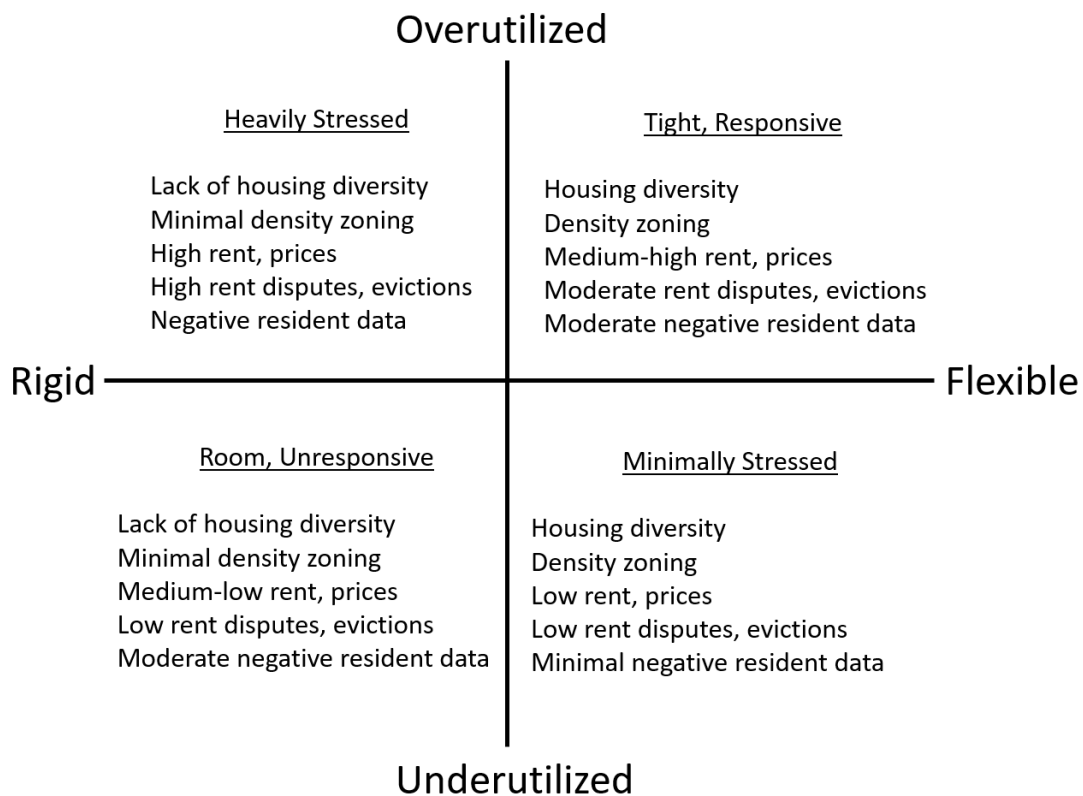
Overutilized

Heavily Stressed

Lack of housing diversity
Minimal density zoning
High rent, prices
High rent disputes, evictions
Negative resident data

Tight, Responsive

Housing diversity
Density zoning
Medium-high rent, prices
Moderate rent disputes, evictions
Moderate negative resident data

Rigid

Flexible

Room, Unresponsive

Lack of housing diversity
Minimal density zoning
Medium-low rent, prices
Low rent disputes, evictions
Moderate negative resident data

Minimally Stressed

Housing diversity
Density zoning
Low rent, prices
Low rent disputes, evictions
Minimal negative resident data

Underutilized